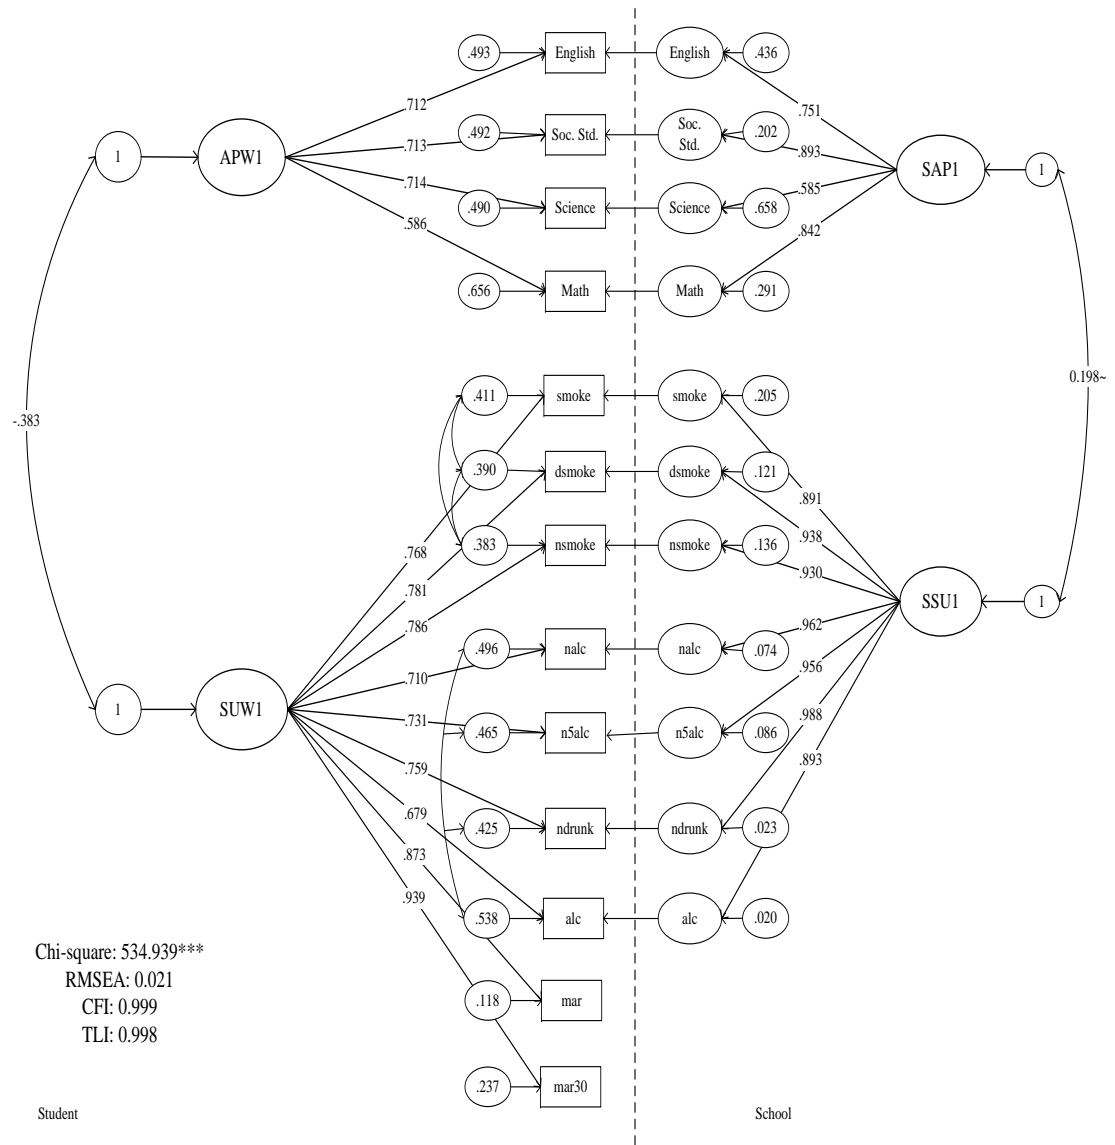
.493
English
English
.436
.712
.751
.492
Soc. Std.
Soc. Std.
.202
.713
.893
1
APW1
SAP1
1
.714
.585
.490
Science
Science
.658
.586
.842
.656
Math
Math
.291
-.383
0.198~
.411
smoke
smoke
.205
.390
dsmoke
dsmoke
.121
.891
.938
.768
.383
nsmoke
nsmoke
.136
.930
.781
SSU1
1
.786
.962
.496
nalc
nalc
.074
.710
.956
1
SUW1
.731
.465
n5alc
n5alc
.086
.988
.759
.893
.679
.425
ndrunk
ndrunk
.023
.873
.939
.538
alc
alc
.020
Chi-square: 534.939***
RMSEA: 0.021
CFI: 0.999
TLI: 0.998
.118
mar
.237
mar30
Student
School